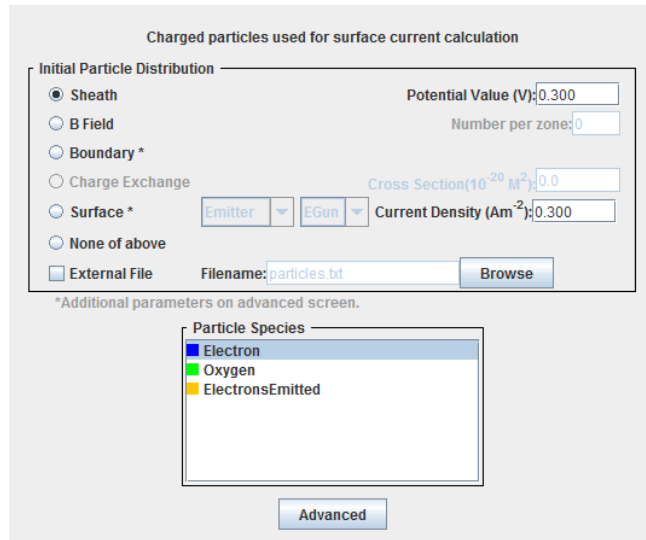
Charged particles used for surface current calculation

Initial Particle Distribution

Sheath

Potential Value (V): 0.300

B Field

Number per zone: 0

Boundary *

Charge Exchange

Cross Section($10^{-20}$ $M^2$): 0.0

Surface *

Emitter

EGun

Current Density ($Am^{-2}$): 0.300

None of above

External File

Filename: particles.txt

Browse

*Additional parameters on advanced screen.

Particle Species

Electron

Oxygen

ElectronsEmitted

Advanced